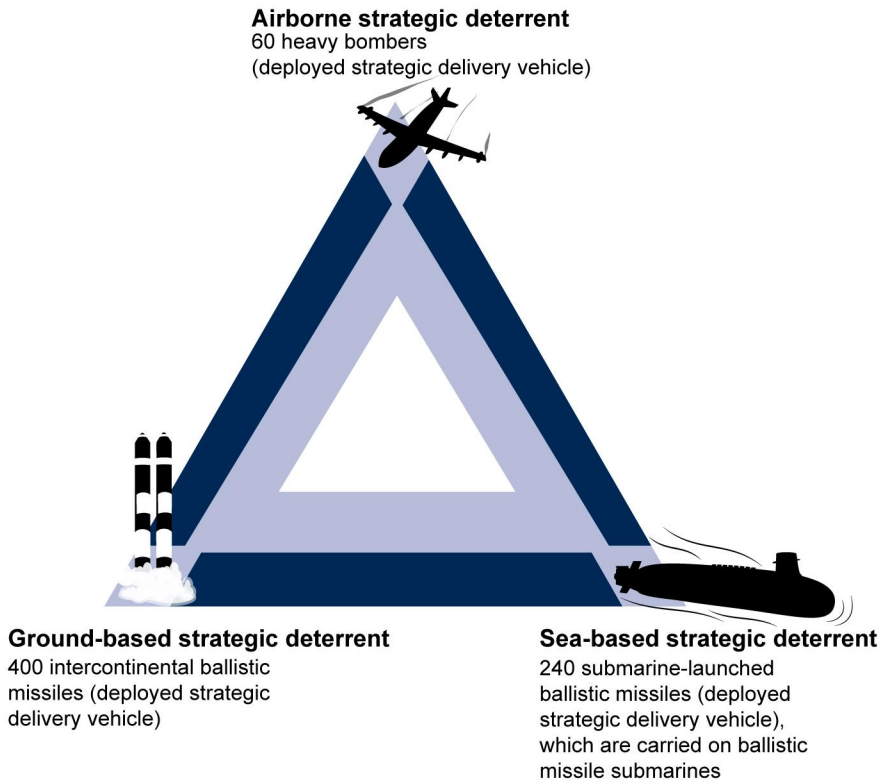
**Airborne strategic deterrent**
60 heavy bombers (deployed strategic delivery vehicle)

**Ground-based strategic deterrent**
400 intercontinental ballistic missiles (deployed strategic delivery vehicle)

**Sea-based strategic deterrent**
240 submarine-launched ballistic missiles (deployed strategic delivery vehicle), which are carried on ballistic missile submarines